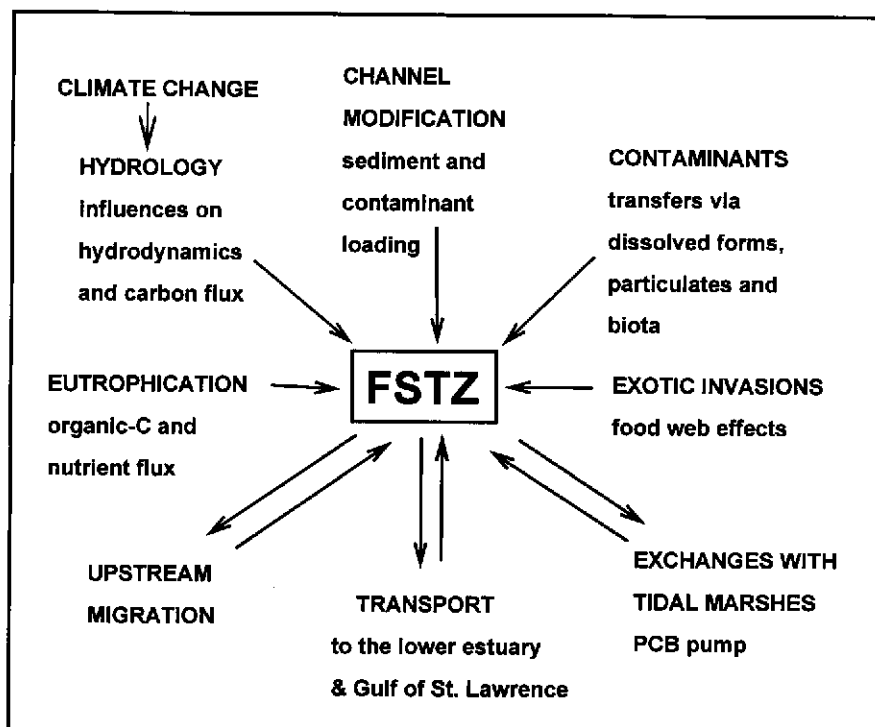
CLIMATE CHANGE

HYDROLOGY
influences on
hydrodynamics
and carbon flux

CHANNEL
MODIFICATION
sediment and
contaminant
loading

CONTAMINANTS
transfers via
dissolved forms,
particulates and
biota

EUTROPHICATION
organic-C and
nutrient flux

FSTZ

EXOTIC INVASIONS
food web effects

UPSTREAM
MIGRATION

TRANSPORT
to the lower estuary
& Gulf of St. Lawrence

EXCHANGES WITH
TIDAL MARSHES
PCB pump